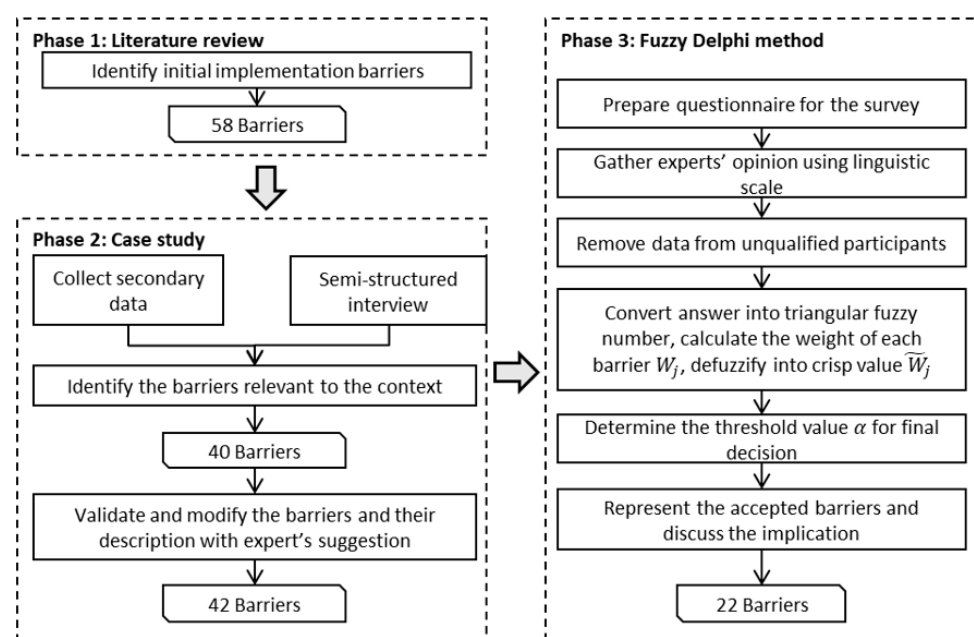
Phase 1: Literature review

Identify initial implementation barriers

58 Barriers

Phase 2: Case study

Collect secondary data

Semi-structured interview

Identify the barriers relevant to the context

40 Barriers

Validate and modify the barriers and their description with expert's suggestion

42 Barriers

Phase 3: Fuzzy Delphi method

Prepare questionnaire for the survey

Gather experts' opinion using linguistic scale

Remove data from unqualified participants

Convert answer into triangular fuzzy number, calculate the weight of each barrier $W_j$, defuzzify into crisp value $\widetilde{W}_j$

Determine the threshold value $\alpha$ for final decision

Represent the accepted barriers and discuss the implication

22 Barriers